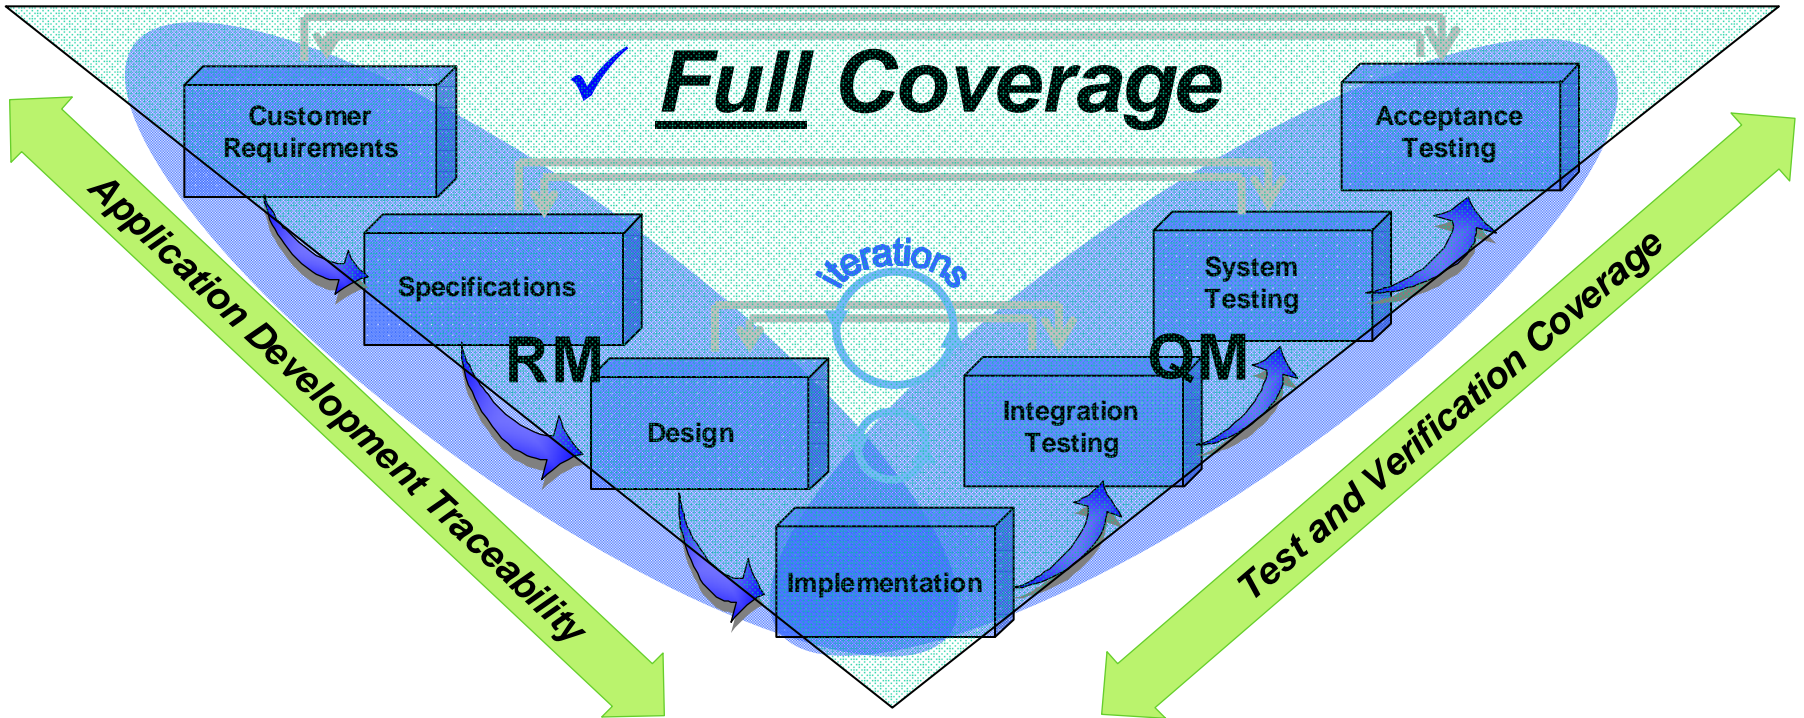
✓ Full Coverage

Customer Requirements

Acceptance Testing

Specifications

iterations

System Testing

RM

QM

Design

Integration Testing

Implementation

Application Development Traceability

Test and Verification Coverage